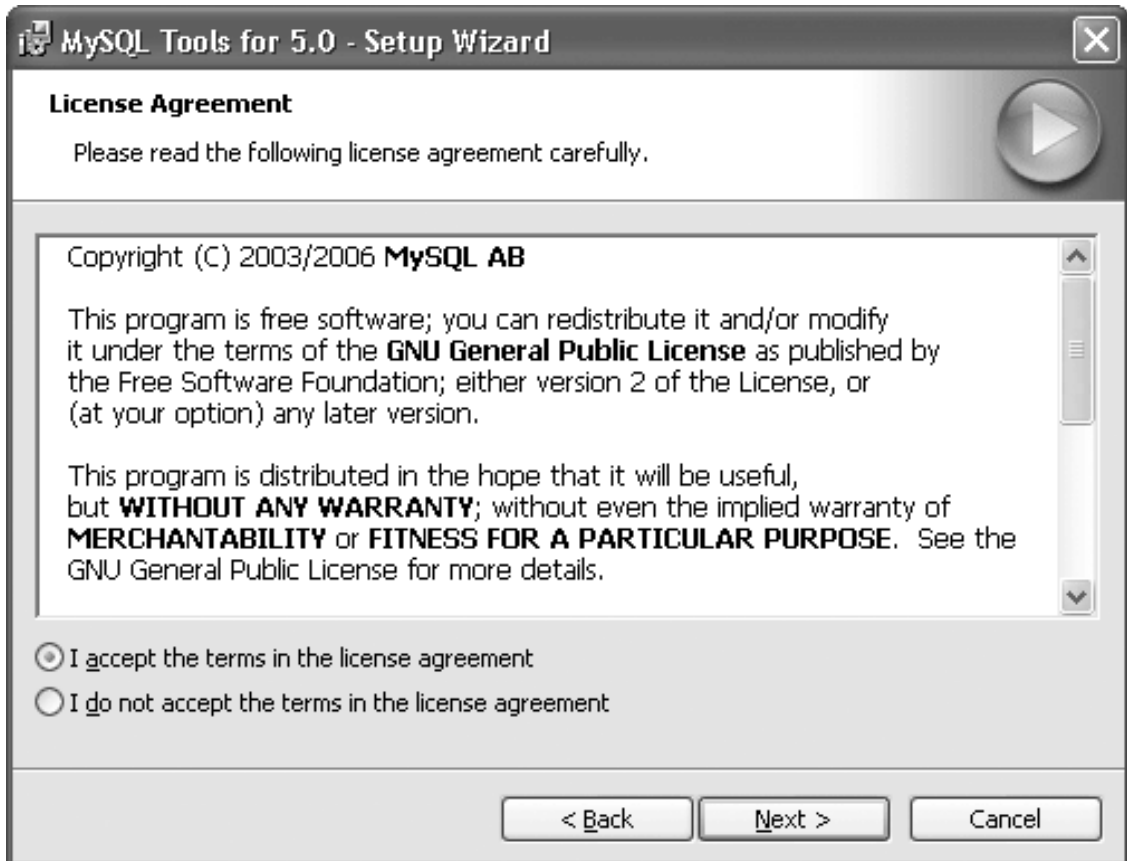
MySQL Tools for 5.0 - Setup Wizard

License Agreement

Please read the following license agreement carefully.

Copyright (C) 2003/2006 MySQL AB

This program is free software; you can redistribute it and/or modify it under the terms of the GNU General Public License as published by the Free Software Foundation; either version 2 of the License, or (at your option) any later version.

This program is distributed in the hope that it will be useful, but WITHOUT ANY WARRANTY; without even the implied warranty of MERCHANTABILITY or FITNESS FOR A PARTICULAR PURPOSE. See the GNU General Public License for more details.

I accept the terms in the license agreement

I do not accept the terms in the license agreement

< Back

Next >

Cancel